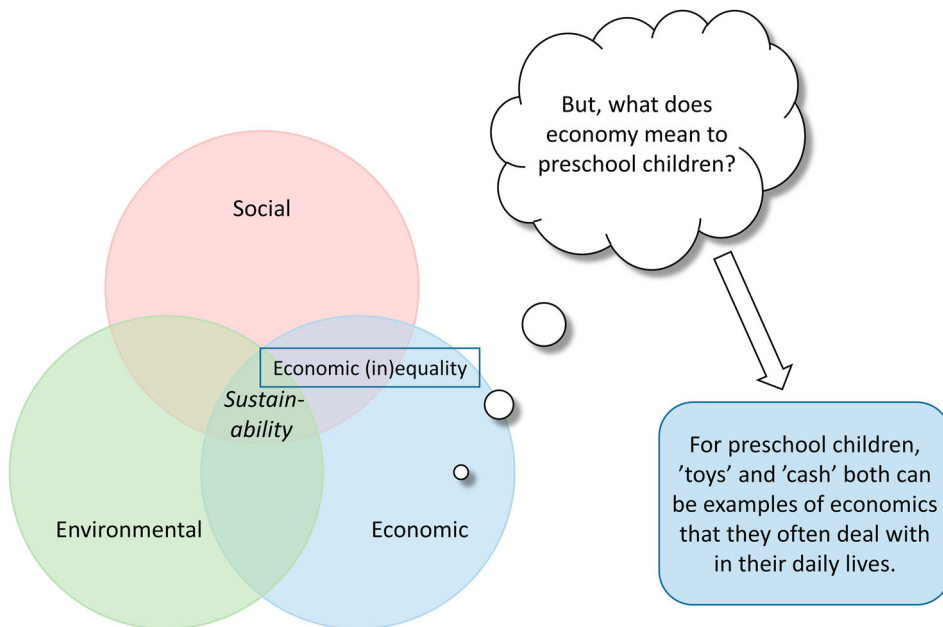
But, what does economy mean to preschool children?

Social

Economic (in)equality

Sustainability

Environmental

Economic

For preschool children, ’toys’ and ’cash’ both can be examples of economics that they often deal with in their daily lives.